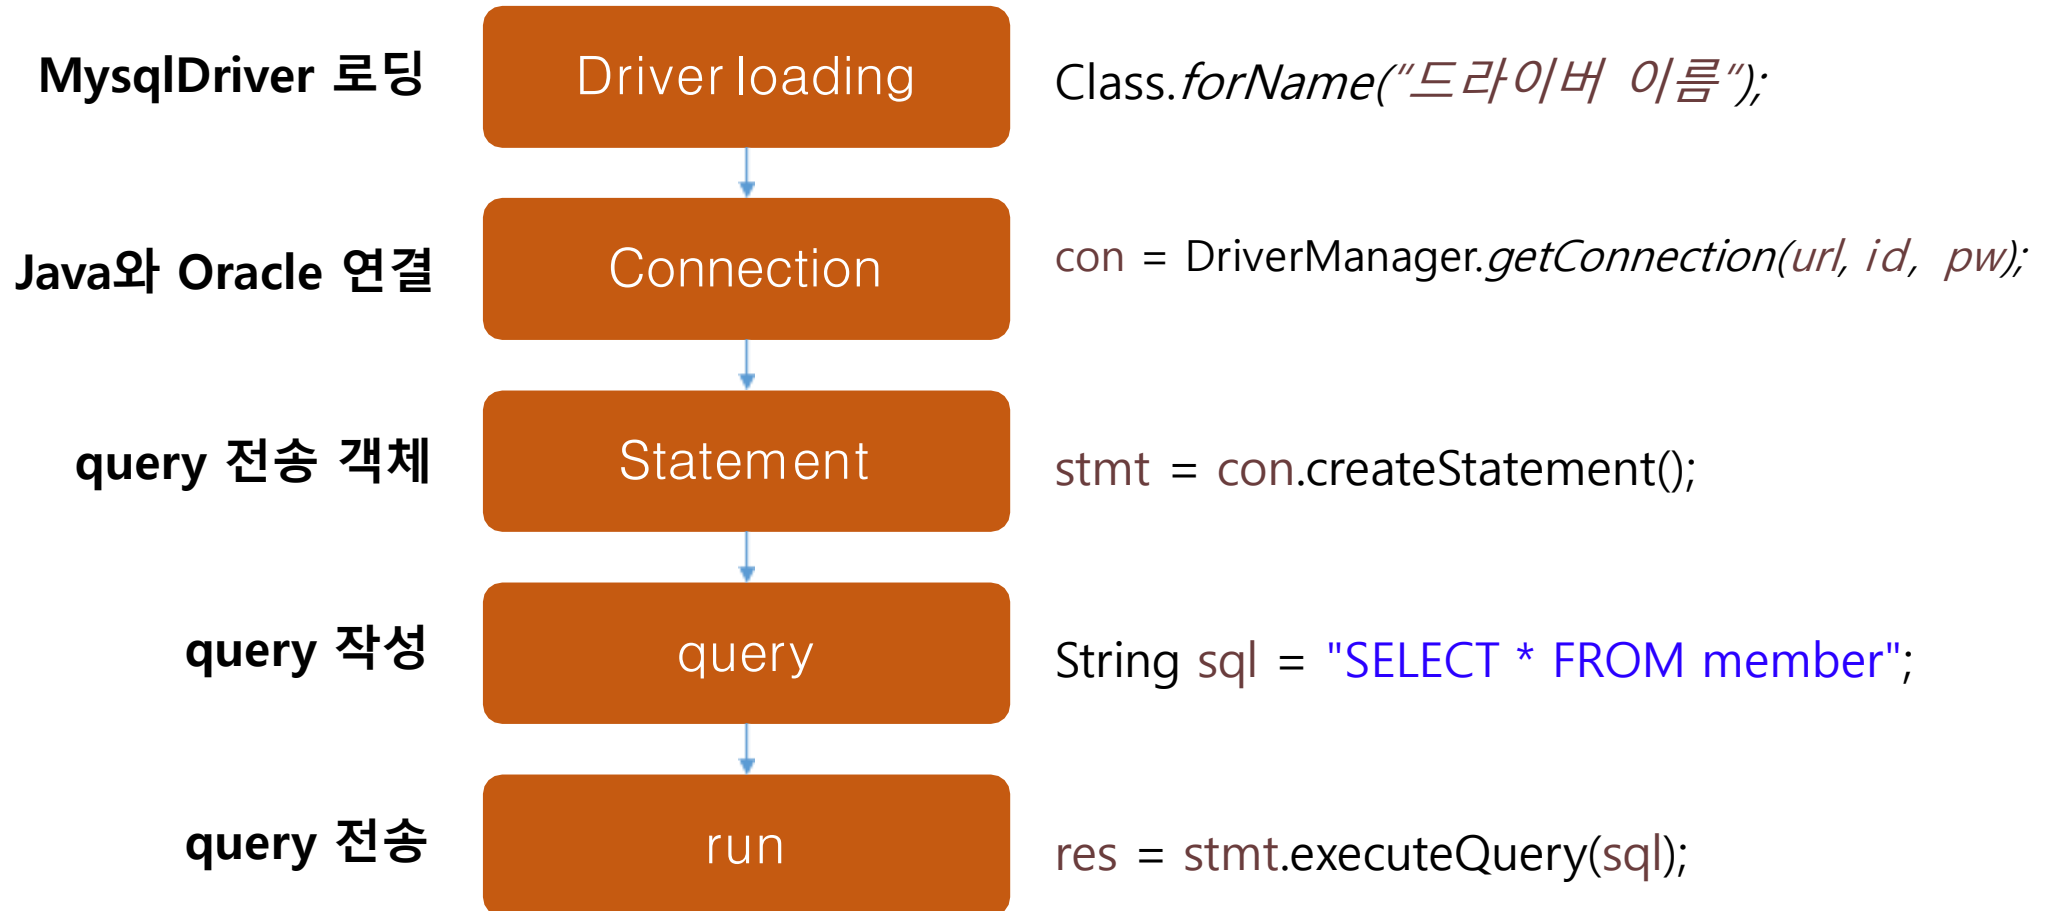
MysqlDriver 로딩
Driver loading
Class.forName("드라이버 이름");

Java와 Oracle 연결
Connection
con = DriverManager.getConnection(url, id, pw);

query 전송 객체
Statement
stmt = con.createStatement();

query 작성
query
String sql = "SELECT * FROM member";

query 전송
run
res = stmt.executeQuery(sql);